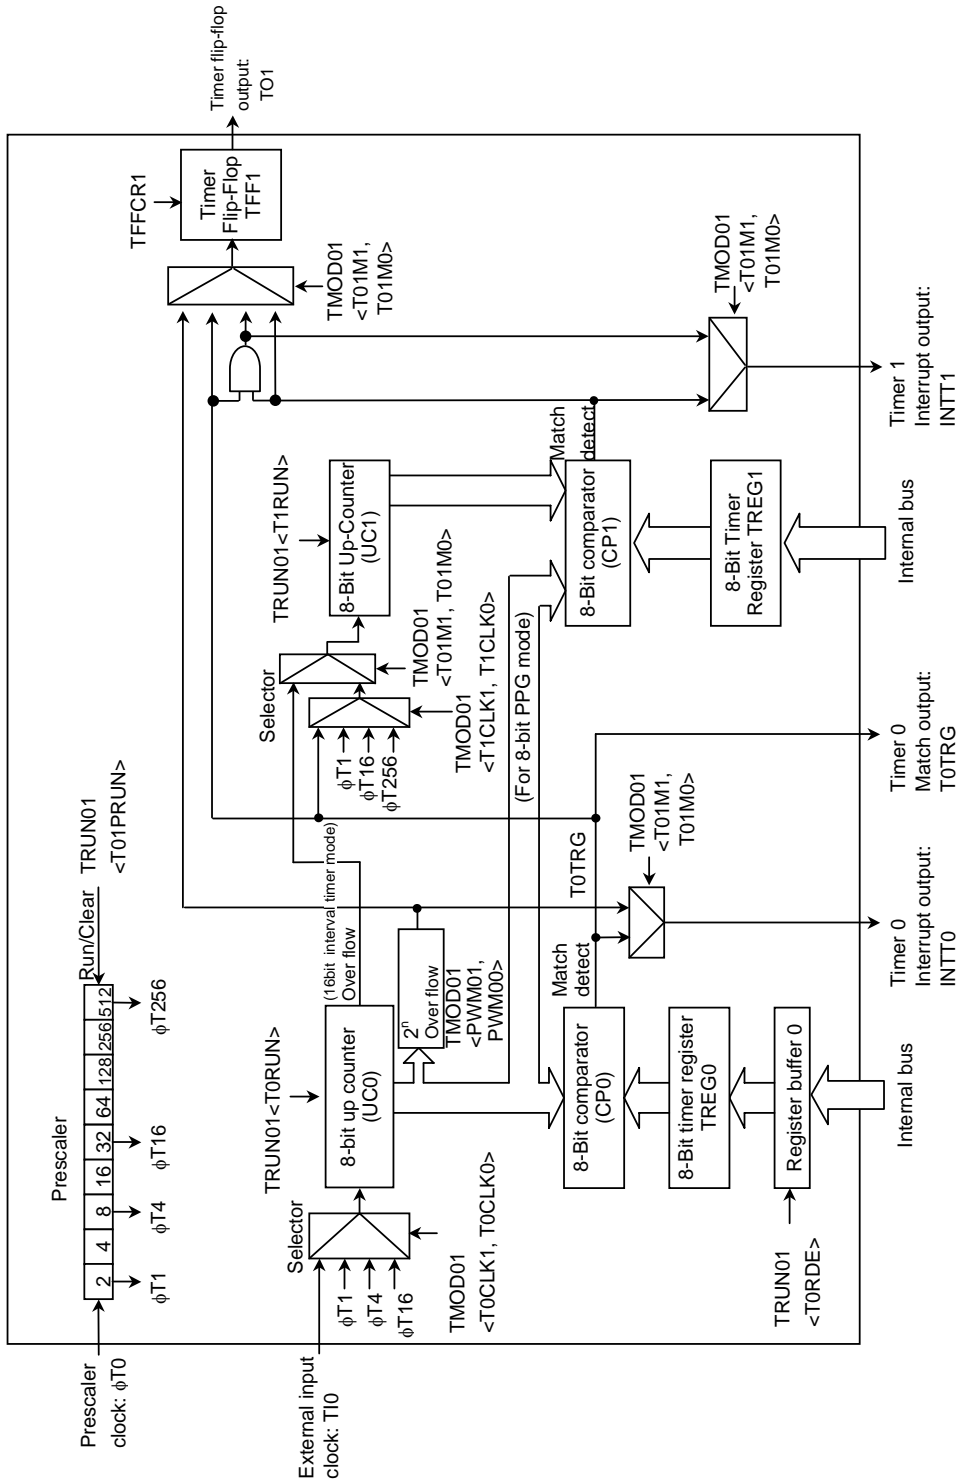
Timer flip-flop output: TO1

TFFCR1

Timer Flip-Flop TFF1

TMOD01 <T01M1, T01M0>

TMOD01 <T01M1, T01M0>

Timer 1 Interrupt output: INTT1

Match detect

TRUN01<T1RUN>

8-Bit Up-Counter (UC1)

8-Bit comparator (CP1)

8-Bit Timer Register TREG1

Internal bus

Selector

TMOD01 <T01M1, T01M0>

TMOD01 <T1CLK1, T1CLK0>

φT1
φT16
φT256

(For 8-bit PPG mode)

Timer 0 Match output: TO0TRG

TMOD01 <T01M1, T01M0>

TO0TRG

(16bit interval timer mode)

Prescaler

TRUN01 <T01PRUN>

Run/Clear

2 4 8 16 32 64 128 256 512

φT1 φT4 φT16 φT256

Prescaler clock: φT0

TRUN01<T0RUN>

8-bit up counter (UC0)

Over flow

$2^n$ Over flow

TMOD01 <PWM01, PWM00>

Match detect

Timer 0 Interrupt output: INTT0

Selector

φT1
φT4
φT16

TMOD01 <T0CLK1, T0CLK0>

External input clock: TI0

8-Bit comparator (CP0)

8-Bit timer register TREG0

Register buffer 0

Internal bus

TRUN01 <T0RDE>